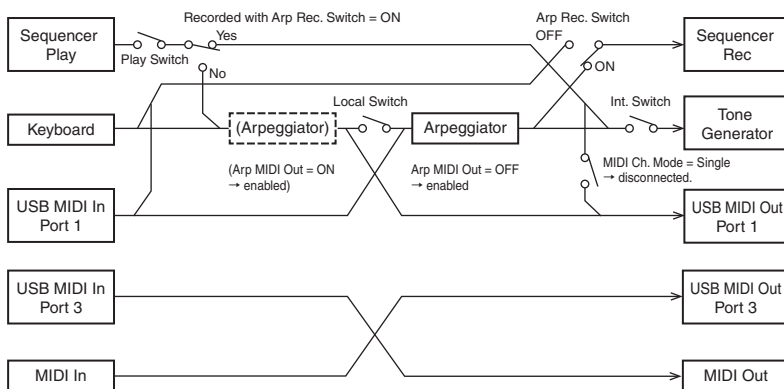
Sequencer Play

Recorded with Arp Rec. Switch = ON

Yes

Play Switch

No

Arp Rec. Switch OFF

ON

Sequencer Rec

Keyboard

(Arpeggiator)

Local Switch

Arpeggiator

Int. Switch

Tone Generator

(Arp MIDI Out = ON → enabled)

Arp MIDI Out = OFF → enabled

MIDI Ch. Mode = Single → disconnected.

USB MIDI In Port 1

USB MIDI Out Port 1

USB MIDI In Port 3

USB MIDI Out Port 3

MIDI In

MIDI Out